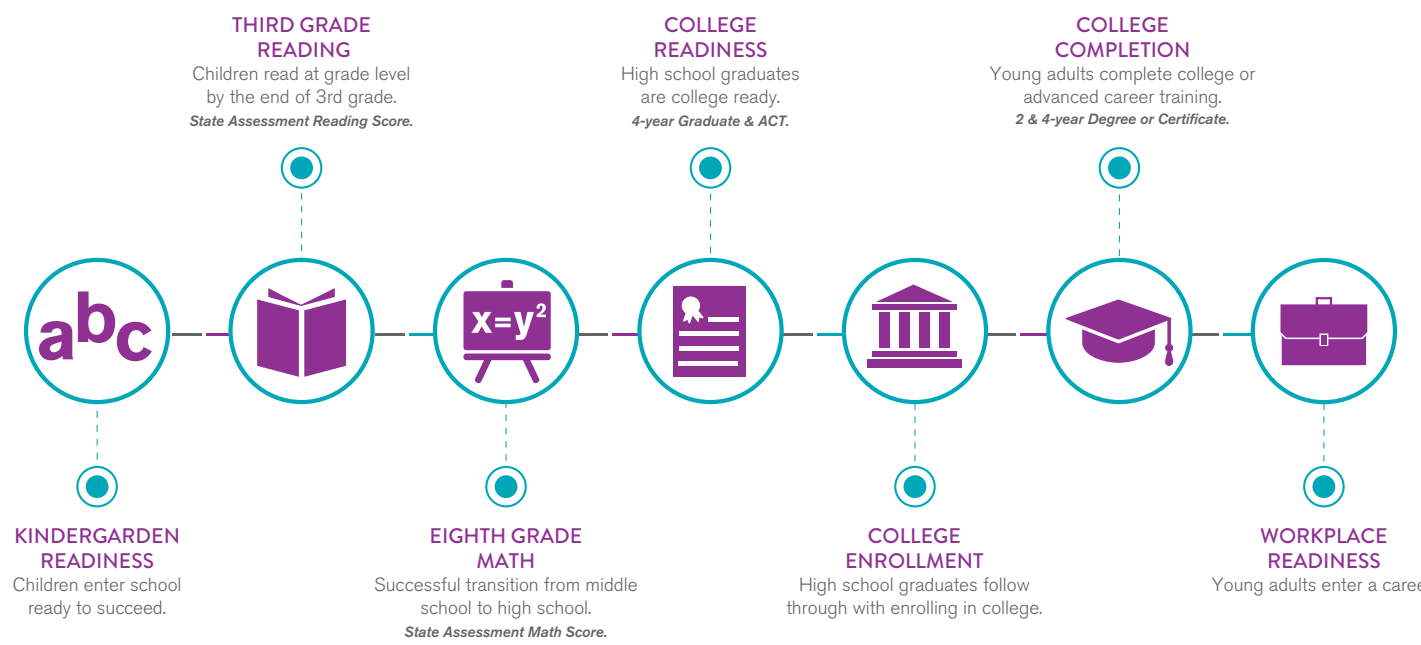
THIRD GRADE READING
Children read at grade level by the end of 3rd grade.
State Assessment Reading Score.

COLLEGE READINESS
High school graduates are college ready.
4-year Graduate & ACT.

COLLEGE COMPLETION
Young adults complete college or advanced career training.
2 & 4-year Degree or Certificate.

abc

$x=y^2$

KINDERGARDEN READINESS
Children enter school ready to succeed.

EIGHTH GRADE MATH
Successful transition from middle school to high school.
State Assessment Math Score.

COLLEGE ENROLLMENT
High school graduates follow through with enrolling in college.

WORKPLACE READINESS
Young adults enter a caree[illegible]